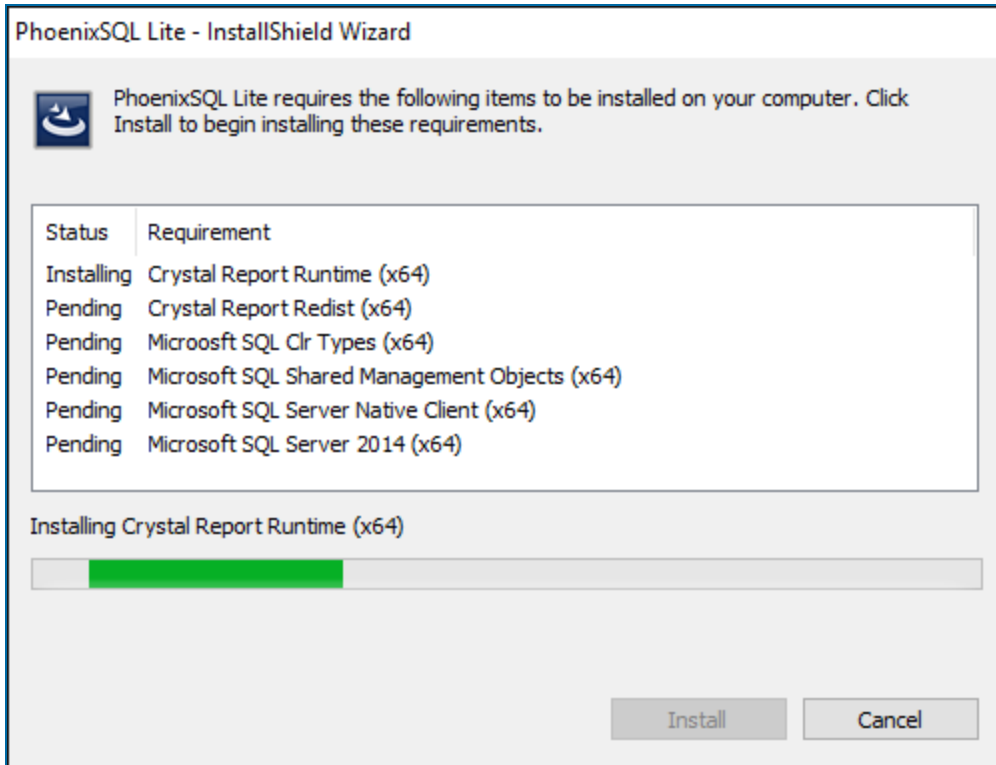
PhoenixSQL Lite - InstallShield Wizard

PhoenixSQL Lite requires the following items to be installed on your computer. Click Install to begin installing these requirements.

| Status | Requirement |
|---|---|
| Installing | Crystal Report Runtime (x64) |
| Pending | Crystal Report Redist (x64) |
| Pending | Microosft SQL Clr Types (x64) |
| Pending | Microsoft SQL Shared Management Objects (x64) |
| Pending | Microsoft SQL Server Native Client (x64) |
| Pending | Microsoft SQL Server 2014 (x64) |

Installing Crystal Report Runtime (x64)

Install

Cancel